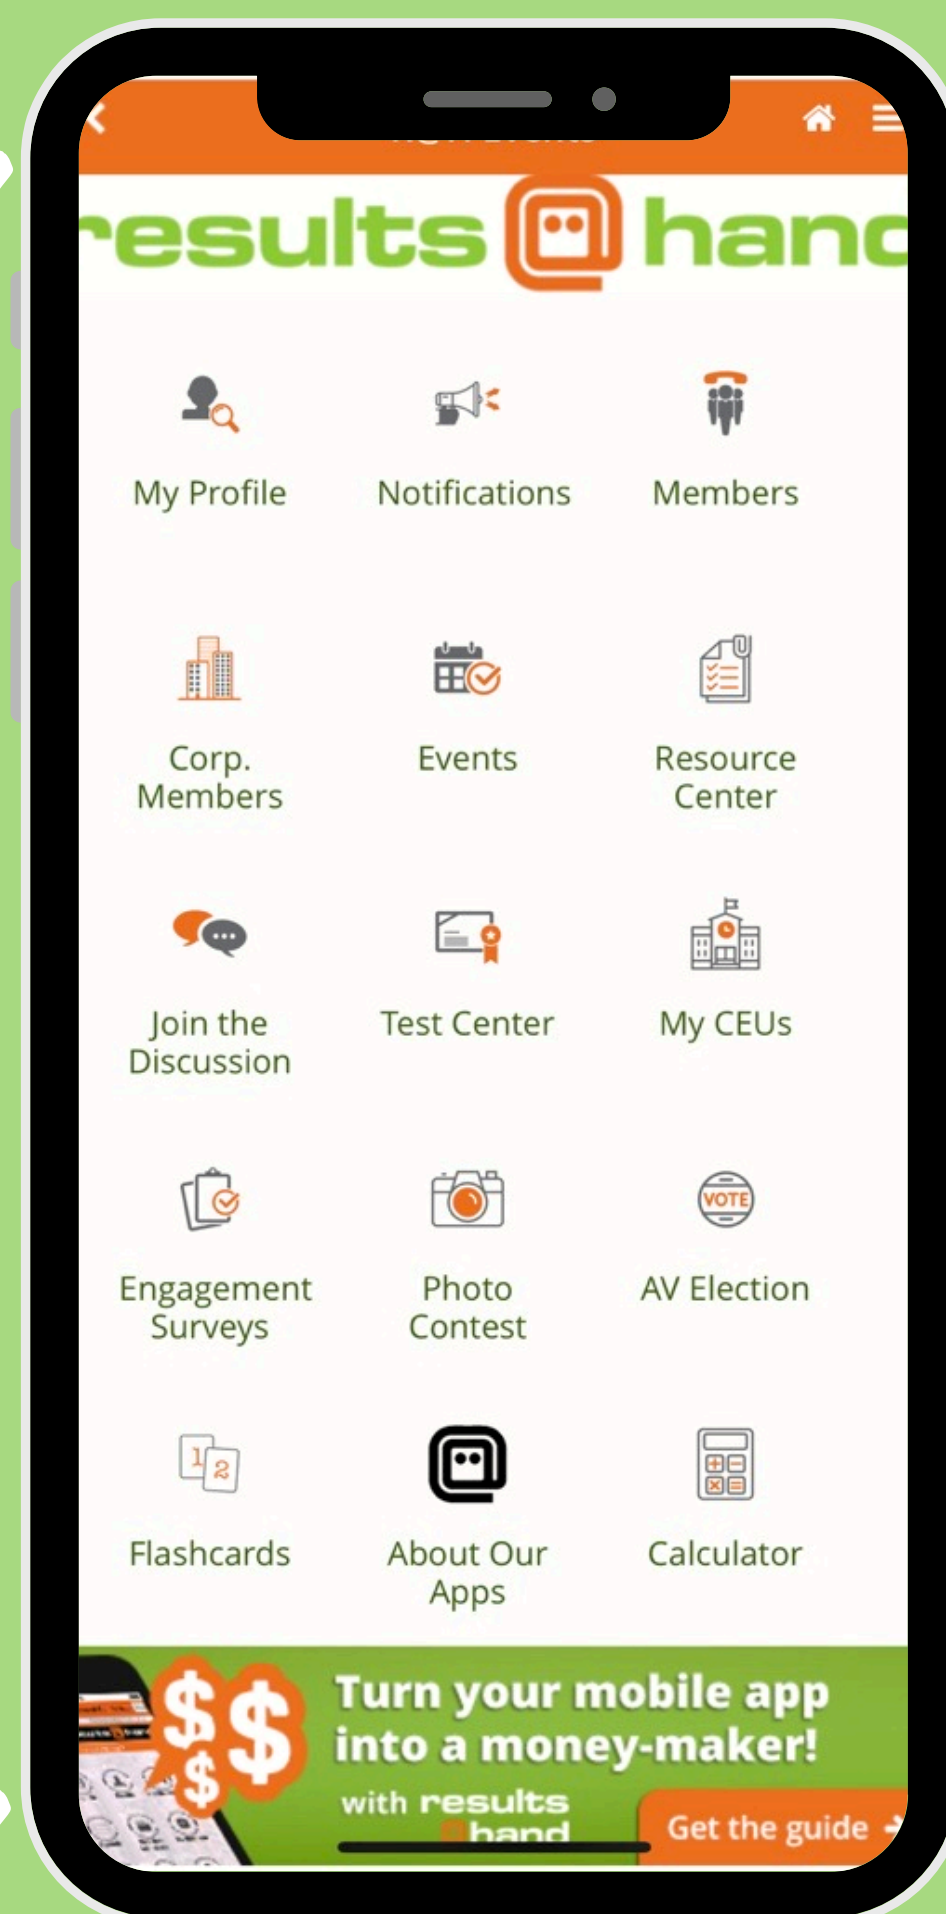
results hand

My Profile
Notifications
Members

Corp. Members
Events
Resource Center

Join the Discussion
Test Center
My CEUs

Engagement Surveys
Photo Contest
VOTE
AV Election

1 2
Flashcards
About Our Apps
Calculator

$$$
Turn your mobile app into a money-maker!
with results hand
Get the guide